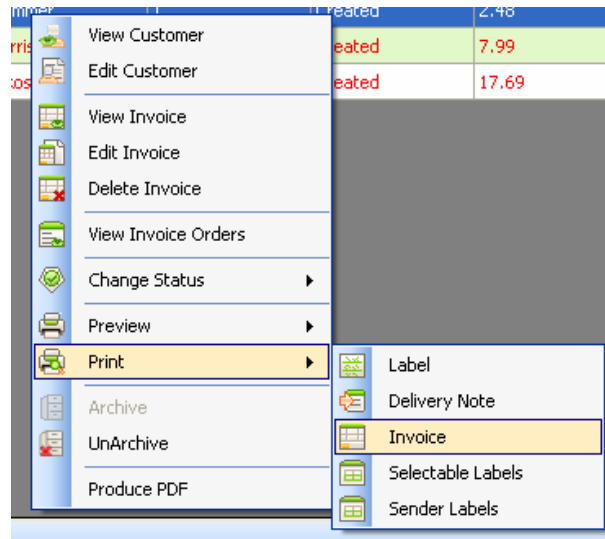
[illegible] reated 2.48
rris reated 7.99
os reated 17.69

View Customer
Edit Customer
View Invoice
Edit Invoice
Delete Invoice
View Invoice Orders
Change Status
Preview
Print
Archive
UnArchive
Produce PDF

Label
Delivery Note
Invoice
Selectable Labels
Sender Labels